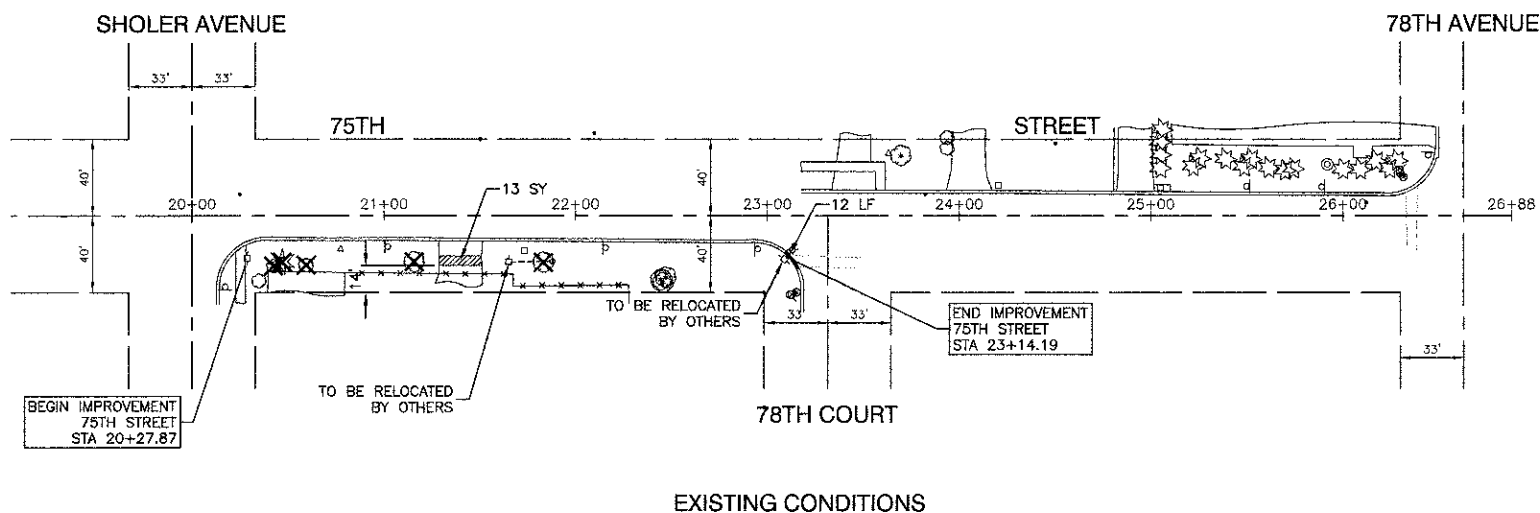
SHOLER AVENUE

78TH AVENUE

33'

33'

75TH

STREET

40'

40'

40'

13 SY

20+00

21+00

22+00

23+00

12 LF

24+00

25+00

26+00

26+88

4'

TO BE RELOCATED BY OTHERS

33'

33'

END IMPROVEMENT 75TH STREET STA 23+14.19

33'

TO BE RELOCATED BY OTHERS

BEGIN IMPROVEMENT 75TH STREET STA 20+27.87

78TH COURT

EXISTING CONDITIONS